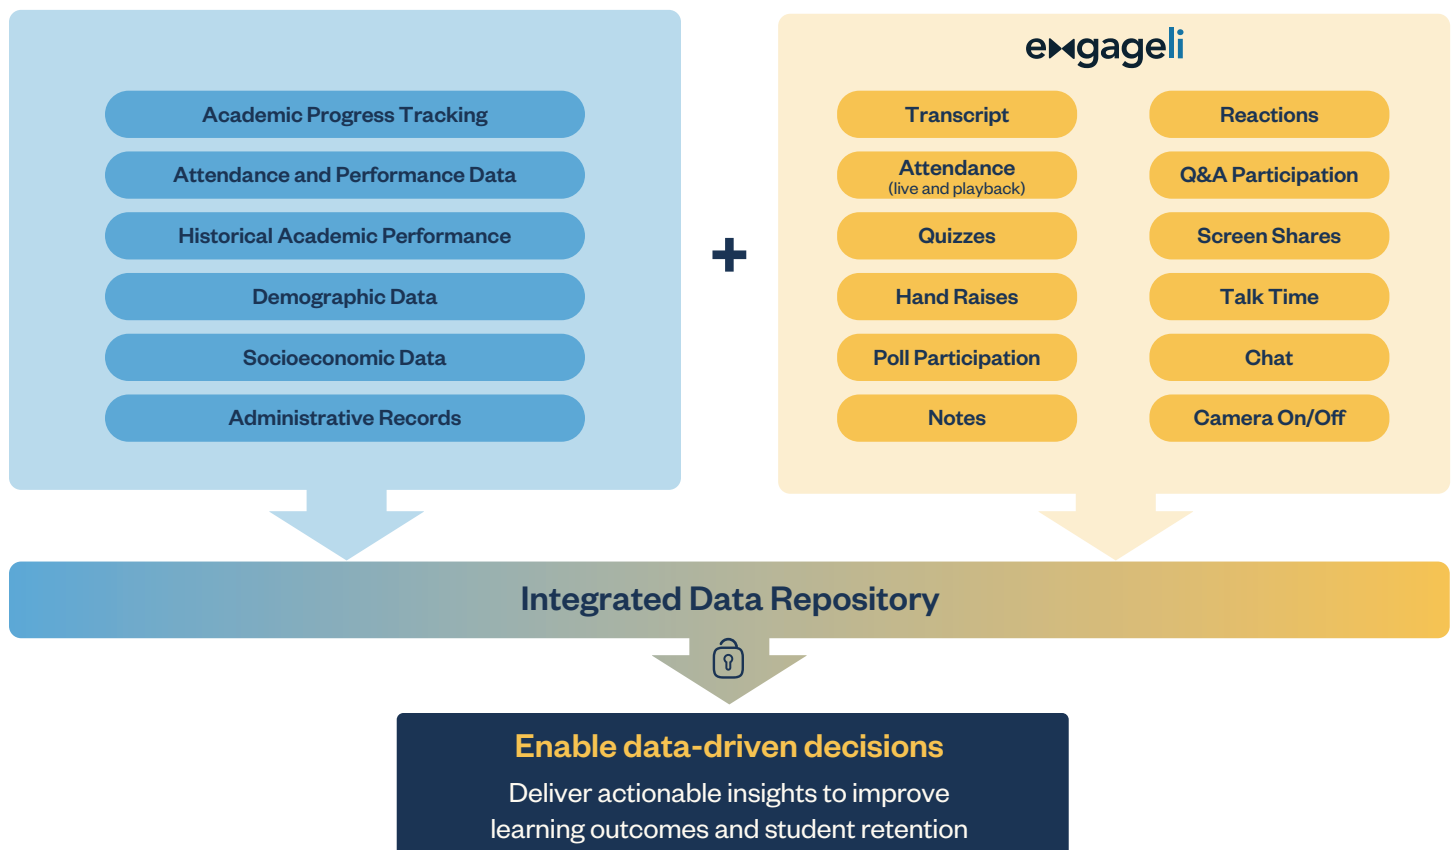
Academic Progress Tracking
Attendance and Performance Data
Historical Academic Performance
Demographic Data
Socioeconomic Data
Administrative Records

+

engageli

Transcript
Reactions
Attendance
(live and playback)
Q&A Participation
Quizzes
Screen Shares
Hand Raises
Talk Time
Poll Participation
Chat
Notes
Camera On/Off

Integrated Data Repository

Enable data-driven decisions
Deliver actionable insights to improve learning outcomes and student retention